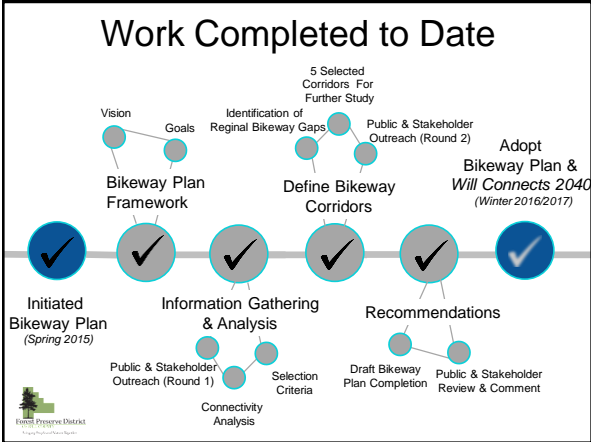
Work Completed to Date

Vision

Goals

Bikeway Plan Framework

Identification of Reginal Bikeway Gaps

5 Selected Corridors For Further Study

Public & Stakeholder Outreach (Round 2)

Define Bikeway Corridors

Adopt Bikeway Plan & *Will Connects 2040*
*(Winter 2016/2017)*

Initiated Bikeway Plan
*(Spring 2015)*

Information Gathering & Analysis

Public & Stakeholder Outreach (Round 1)

Connectivity Analysis

Selection Criteria

Recommendations

Draft Bikeway Plan Completion

Public & Stakeholder Review & Comment

Forest Preserve District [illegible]